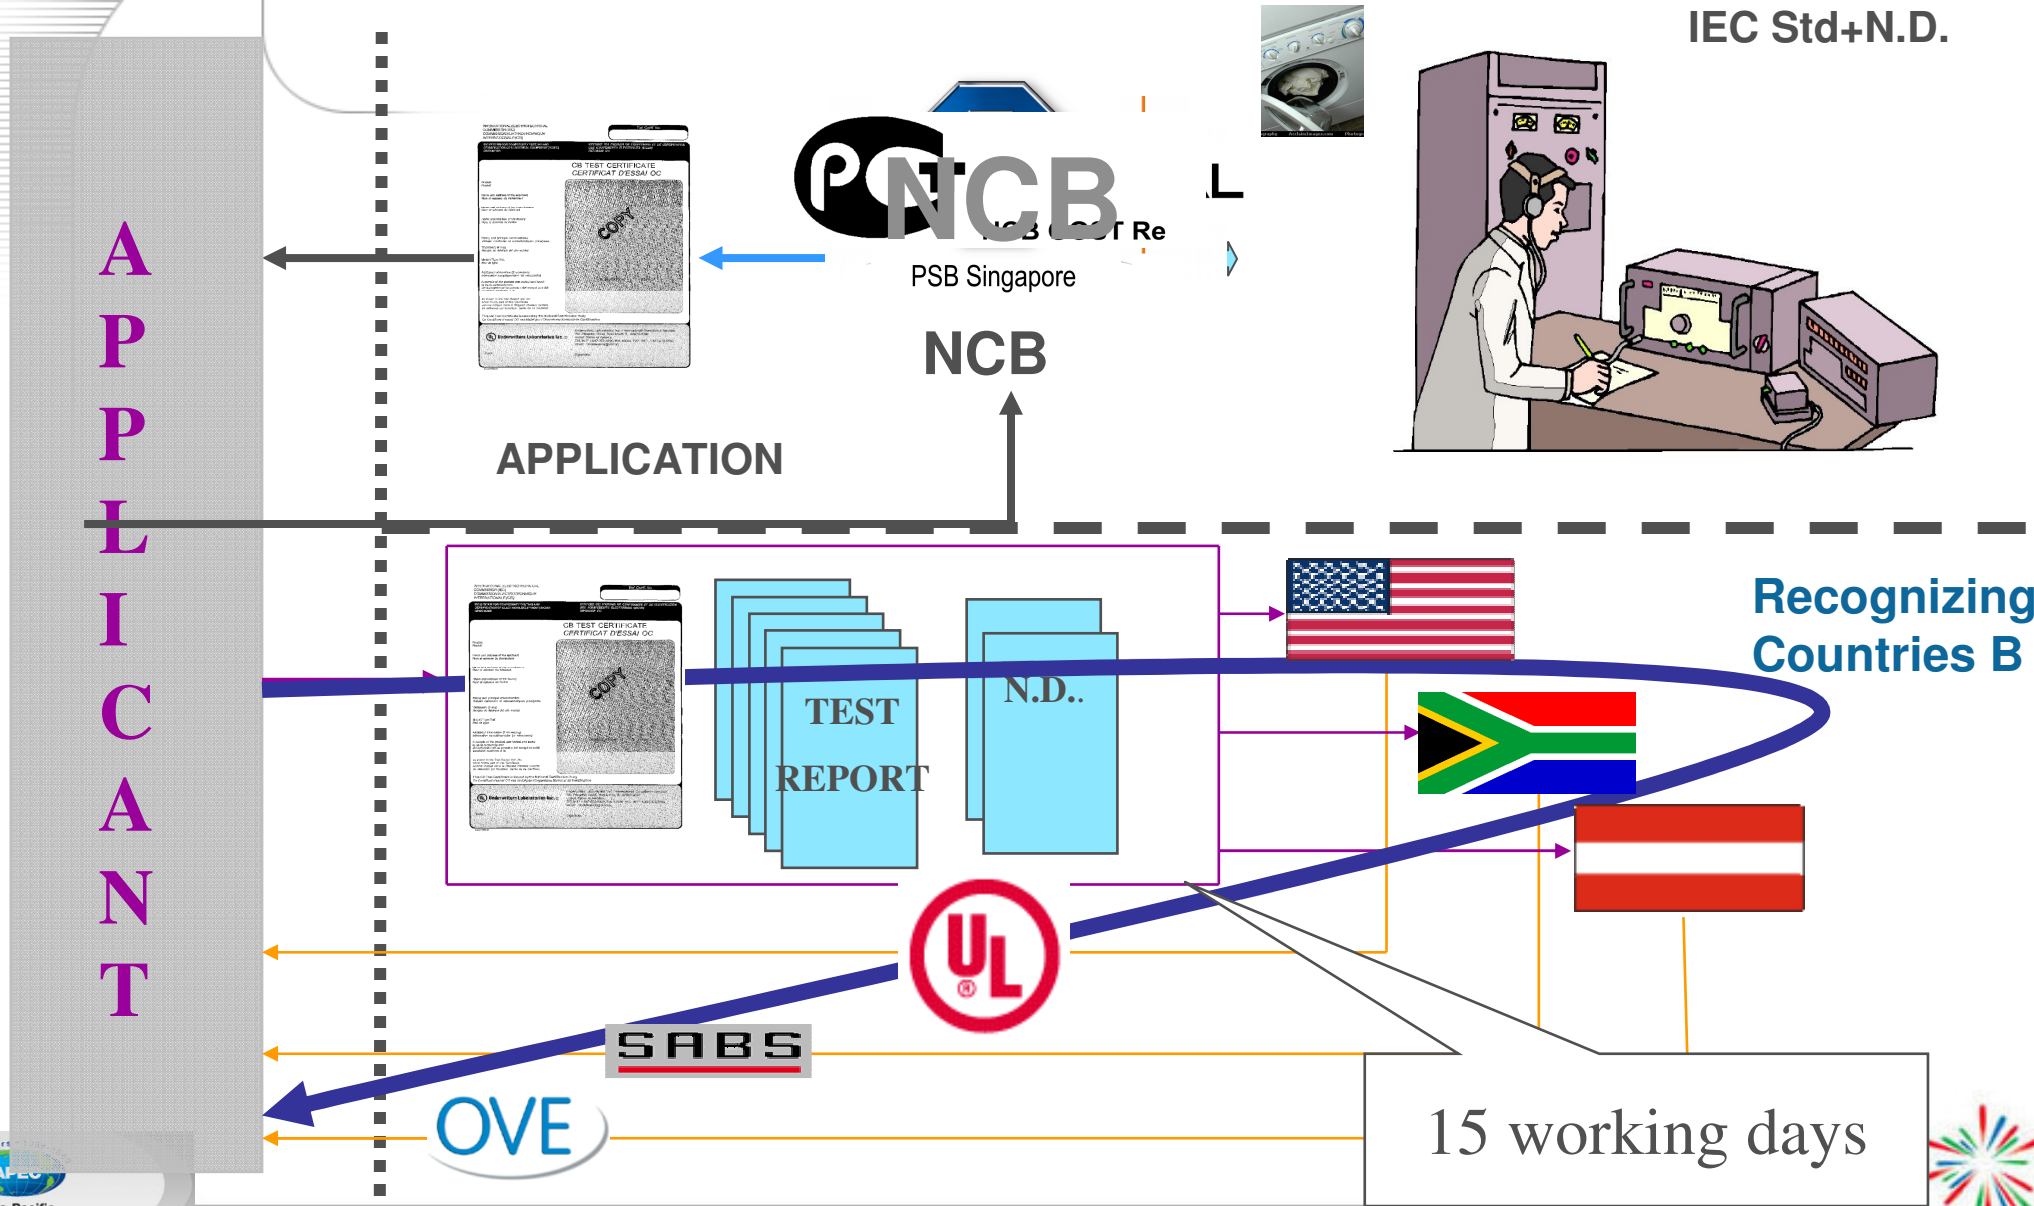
IEC Std+N.D.

A P P L I C A N T

CB TEST CERTIFICATE
CERTIFICAT D'ESSAI OC
COPY

NCB
NCB GOST Re
PSB Singapore
NCB

APPLICATION

CB TEST CERTIFICATE
CERTIFICAT D'ESSAI OC
COPY

TEST REPORT

N.D..

Recognizing Countries B

UL

SABS

OVE

15 working days